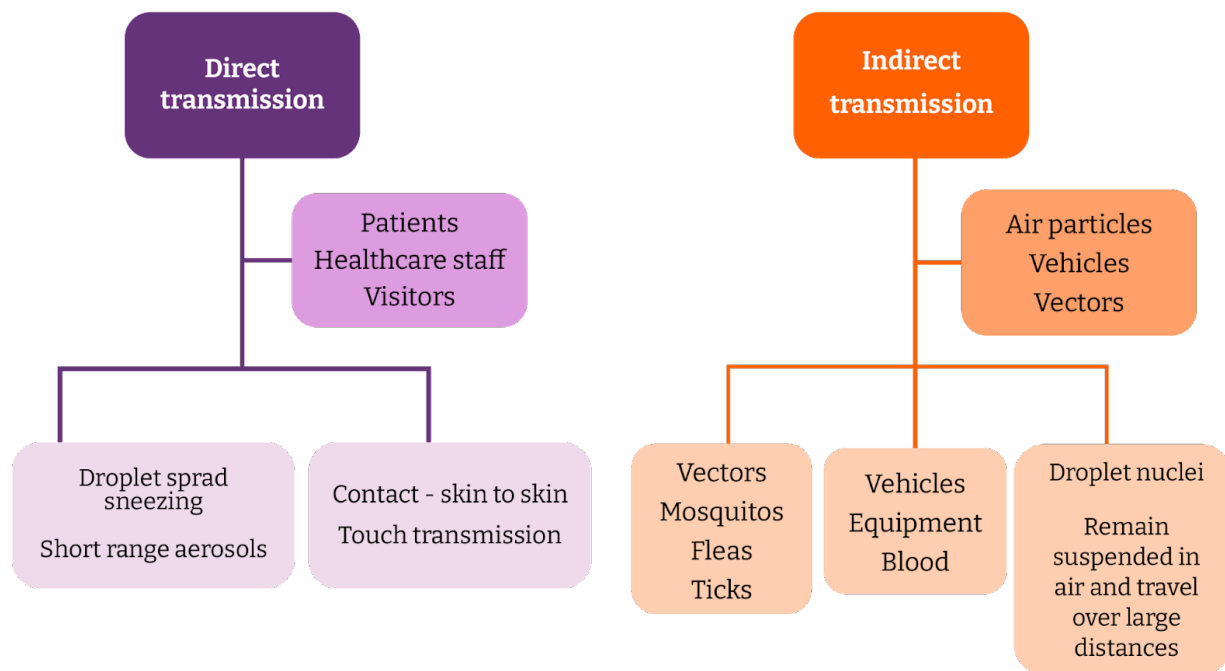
Direct transmission

Patients
Healthcare staff
Visitors

Droplet sprad sneezing

Short range aerosols

Contact - skin to skin

Touch transmission

Indirect transmission

Air particles
Vehicles
Vectors

Vectors
Mosquitos
Fleas
Ticks

Vehicles
Equipment
Blood

Droplet nuclei

Remain suspended in air and travel over large distances